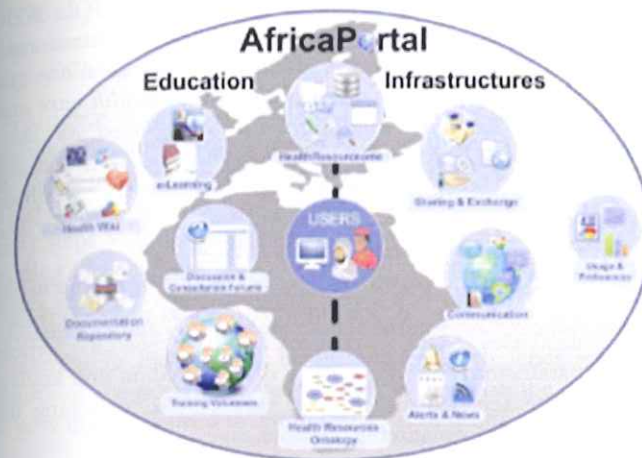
AfricaPortal

Education

Infrastructures

Health Resourcesome

e-Learning

Sharing & Exchange

Health Wiki

USERS

Usage & Preferences

Discussion & Consultation Forums

Communication

Documentation Repository

Training Volunteers

Alerts & News

Health Resources Ontology